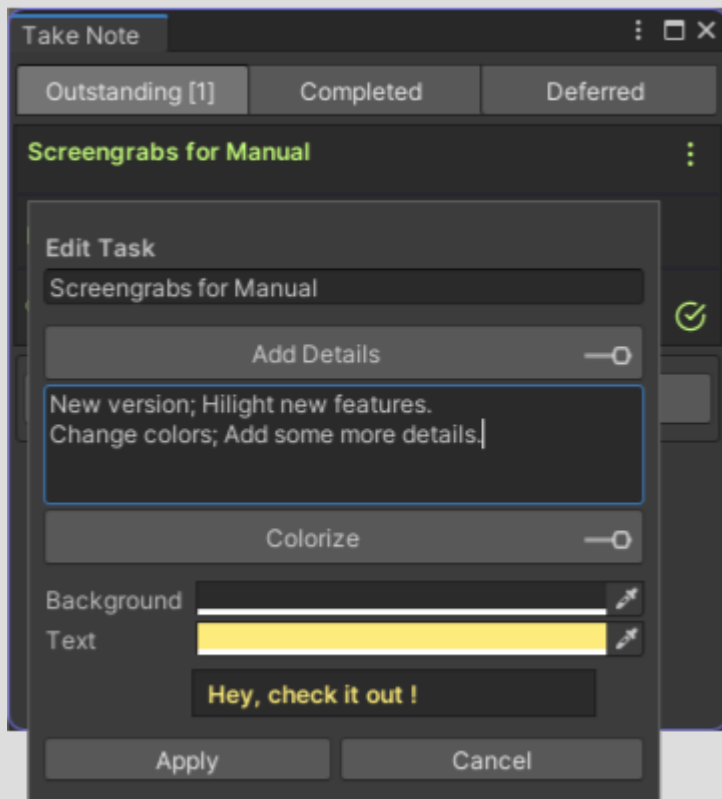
Take Note

Outstanding [1]
Completed
Deferred

Screengrabs for Manual

Edit Task

Screengrabs for Manual

Add Details

New version; Hilight new features.
Change colors; Add some more details.

Colorize

Background

Text

Hey, check it out !

Apply
Cancel